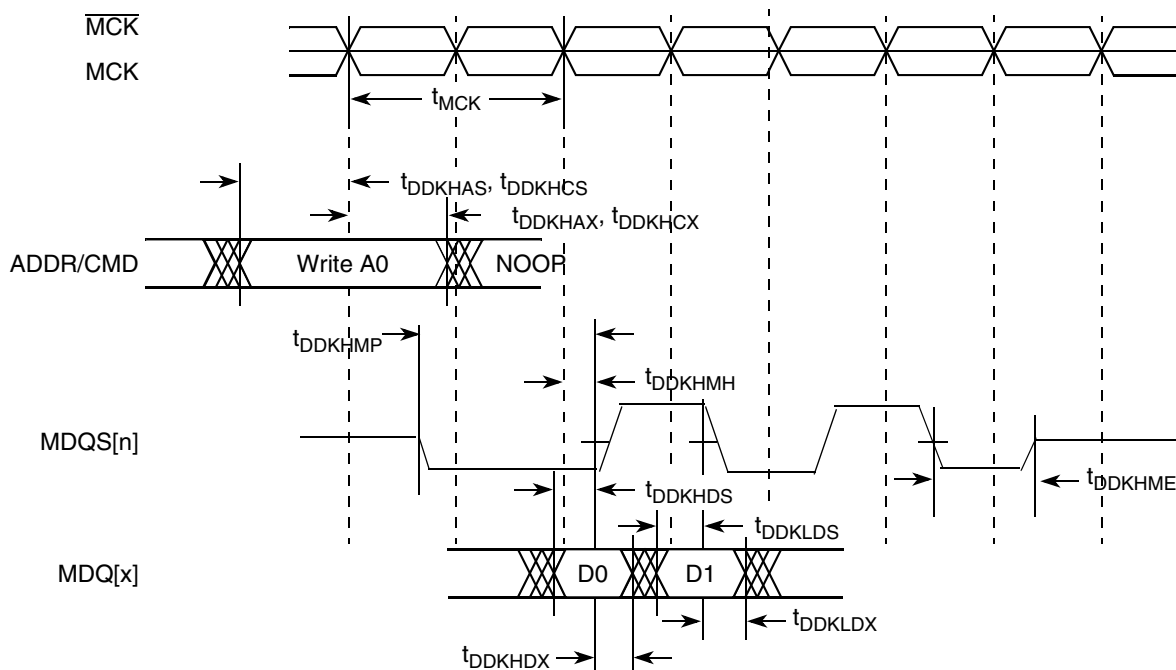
$\overline{\text{MCK}}$
MCK
$t_{MCK}$
$t_{DDKHAS}$, $t_{DDKHCS}$
$t_{DDKHAX}$, $t_{DDKHCX}$
ADDR/CMD
Write A0
NOOP
$t_{DDKHMP}$
$t_{DDKHMH}$
MDQS[n]
$t_{DDKHME}$
$t_{DDKHDS}$
$t_{DDKLDS}$
MDQ[x]
D0
D1
$t_{DDKLDX}$
$t_{DDKHDX}$